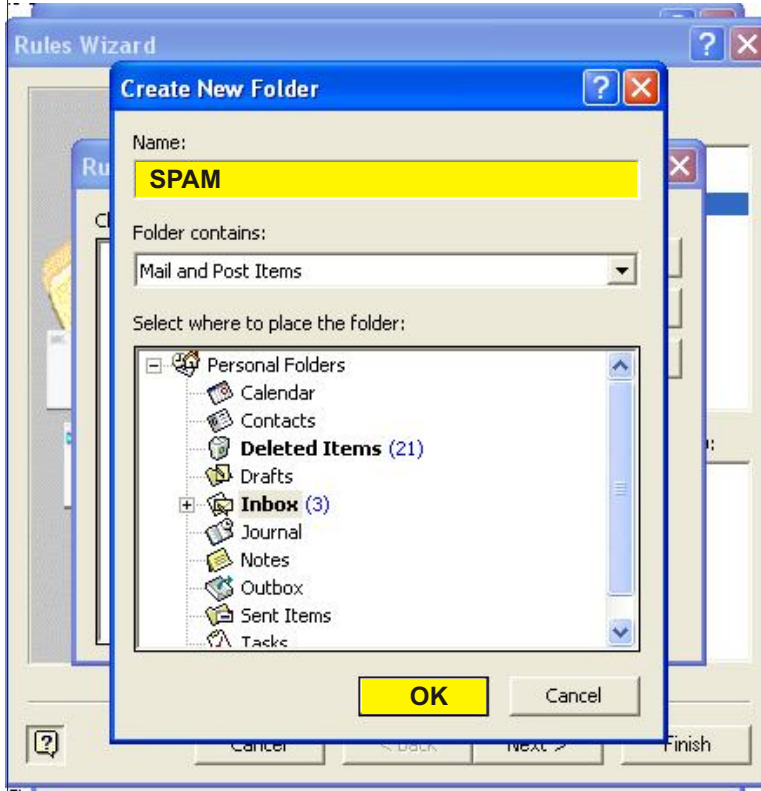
Rules Wizard

Create New Folder

Name:

SPAM

Folder contains:

Mail and Post Items

Select where to place the folder:

Personal Folders
Calendar
Contacts
Deleted Items (21)
Drafts
Inbox (3)
Journal
Notes
Outbox
Sent Items
Tasks

OK
Cancel

Cancel
< Back
Next >
Finish